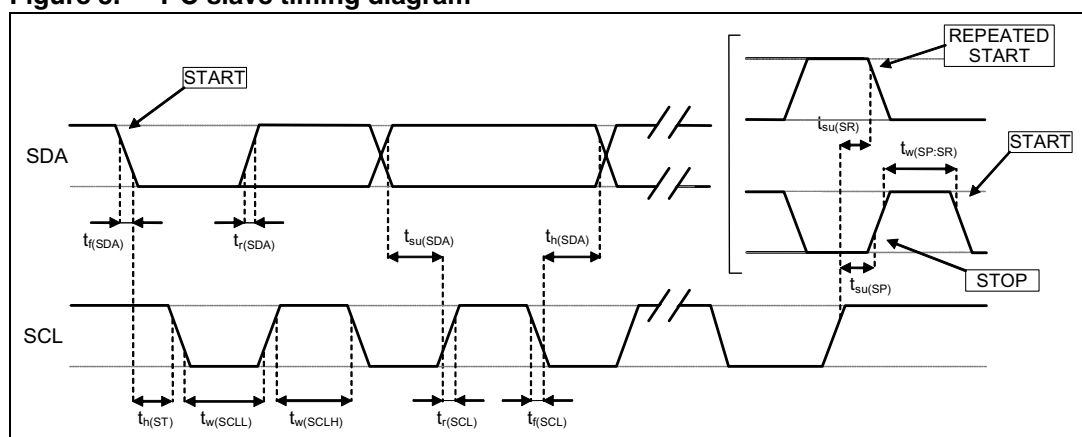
Figure 8. I²C slave timing diagram

START

SDA

$t_{f(SDA)}$

$t_{r(SDA)}$

$t_{su(SDA)}$

$t_{h(SDA)}$

REPEATED START

$t_{su(SR)}$

$t_{w(SP:SR)}$

START

STOP

$t_{su(SP)}$

SCL

$t_{h(ST)}$

$t_{w(SCLL)}$

$t_{w(SCLH)}$

$t_{r(SCL)}$

$t_{f(SCL)}$